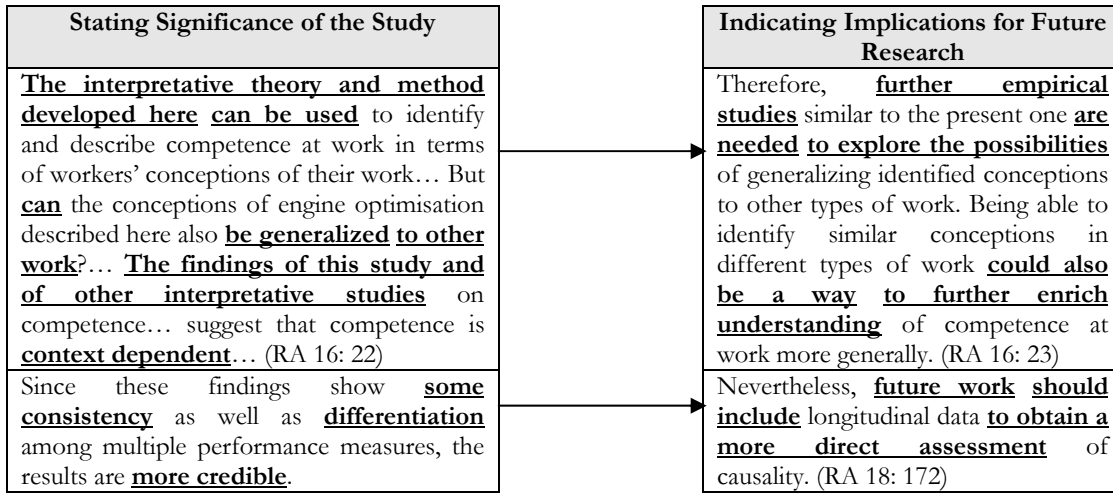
| Stating Significance of the Study |
|---|
| The interpretative theory and method developed here can be used to identify and describe competence at work in terms of workers' conceptions of their work… But can the conceptions of engine optimisation described here also be generalized to other work?… The findings of this study and of other interpretative studies on competence… suggest that competence is context dependent… (RA 16: 22) |
| Since these findings show some consistency as well as differentiation among multiple performance measures, the results are more credible. |

| Indicating Implications for Future Research |
|---|
| Therefore, further empirical studies similar to the present one are needed to explore the possibilities of generalizing identified conceptions to other types of work. Being able to identify similar conceptions in different types of work could also be a way to further enrich understanding of competence at work more generally. (RA 16: 23) |
| Nevertheless, future work should include longitudinal data to obtain a more direct assessment of causality. (RA 18: 172) |